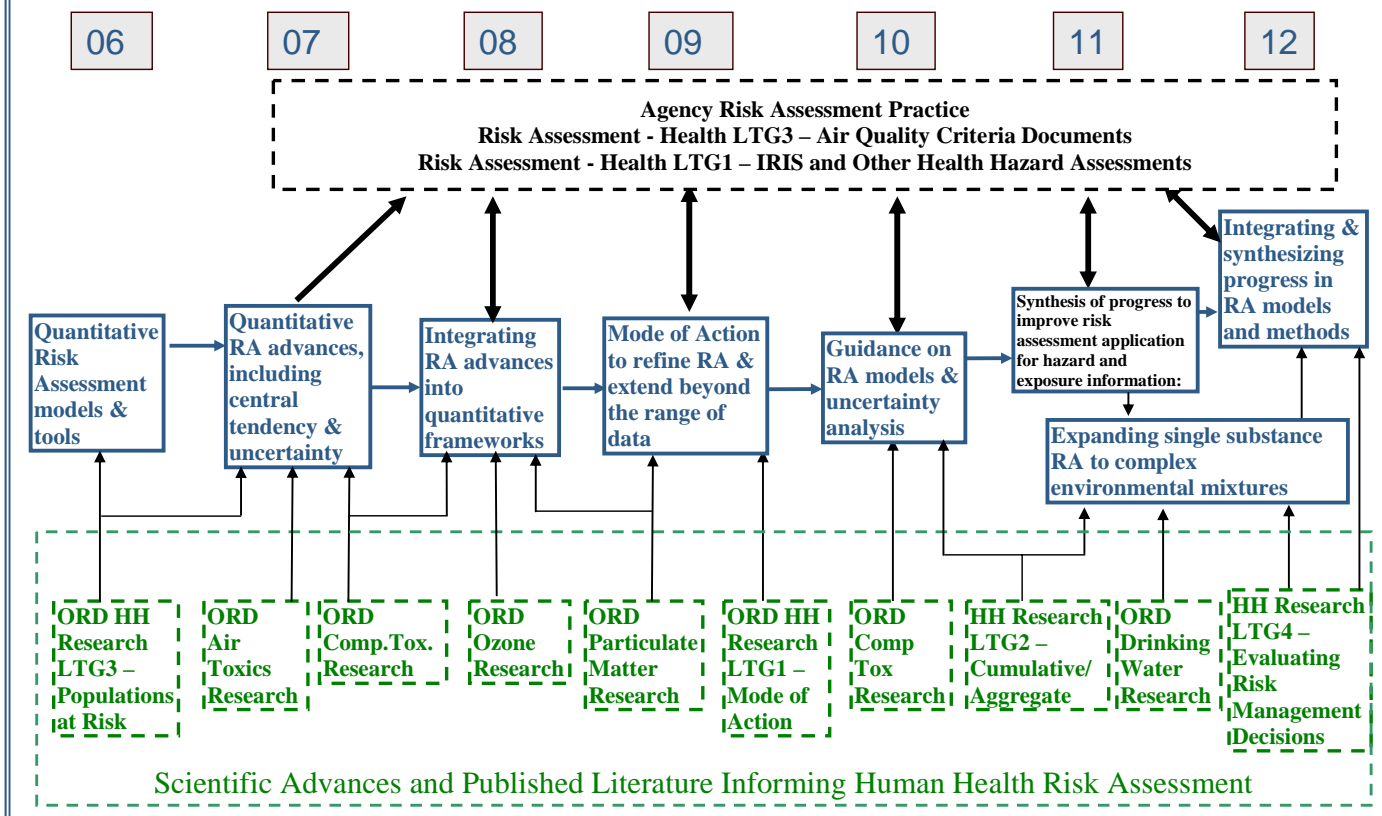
06 07 08 09 10 11 12

Agency Risk Assessment Practice
Risk Assessment - Health LTG3 – Air Quality Criteria Documents
Risk Assessment - Health LTG1 – IRIS and Other Health Hazard Assessments

Quantitative Risk Assessment models & tools

Quantitative RA advances, including central tendency & uncertainty

Integrating RA advances into quantitative frameworks

Mode of Action to refine RA & extend beyond the range of data

Guidance on RA models & uncertainty analysis

Synthesis of progress to improve risk assessment application for hazard and exposure information:

Integrating & synthesizing progress in RA models and methods

Expanding single substance RA to complex environmental mixtures

ORD HH Research LTG3 – Populations at Risk

ORD Air Toxics Research

ORD Comp.Tox. Research

ORD Ozone Research

ORD Particulate Matter Research

ORD HH Research LTG1 – Mode of Action

ORD Comp Tox Research

HH Research LTG2 – Cumulative/ Aggregate

ORD Drinking Water Research

HH Research LTG4 – Evaluating Risk Management Decisions

Scientific Advances and Published Literature Informing Human Health Risk Assessment